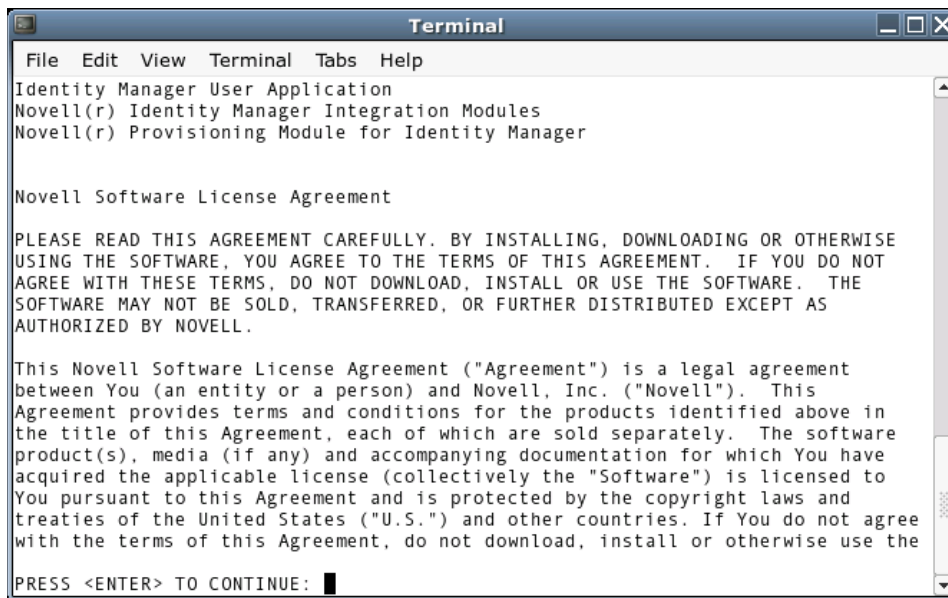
Terminal

File Edit View Terminal Tabs Help

Identity Manager User Application
Novell(r) Identity Manager Integration Modules
Novell(r) Provisioning Module for Identity Manager

Novell Software License Agreement

PLEASE READ THIS AGREEMENT CAREFULLY. BY INSTALLING, DOWNLOADING OR OTHERWISE USING THE SOFTWARE, YOU AGREE TO THE TERMS OF THIS AGREEMENT. IF YOU DO NOT AGREE WITH THESE TERMS, DO NOT DOWNLOAD, INSTALL OR USE THE SOFTWARE. THE SOFTWARE MAY NOT BE SOLD, TRANSFERRED, OR FURTHER DISTRIBUTED EXCEPT AS AUTHORIZED BY NOVELL.

This Novell Software License Agreement ("Agreement") is a legal agreement between You (an entity or a person) and Novell, Inc. ("Novell"). This Agreement provides terms and conditions for the products identified above in the title of this Agreement, each of which are sold separately. The software product(s), media (if any) and accompanying documentation for which You have acquired the applicable license (collectively the "Software") is licensed to You pursuant to this Agreement and is protected by the copyright laws and treaties of the United States ("U.S.") and other countries. If You do not agree with the terms of this Agreement, do not download, install or otherwise use the

PRESS <ENTER> TO CONTINUE: